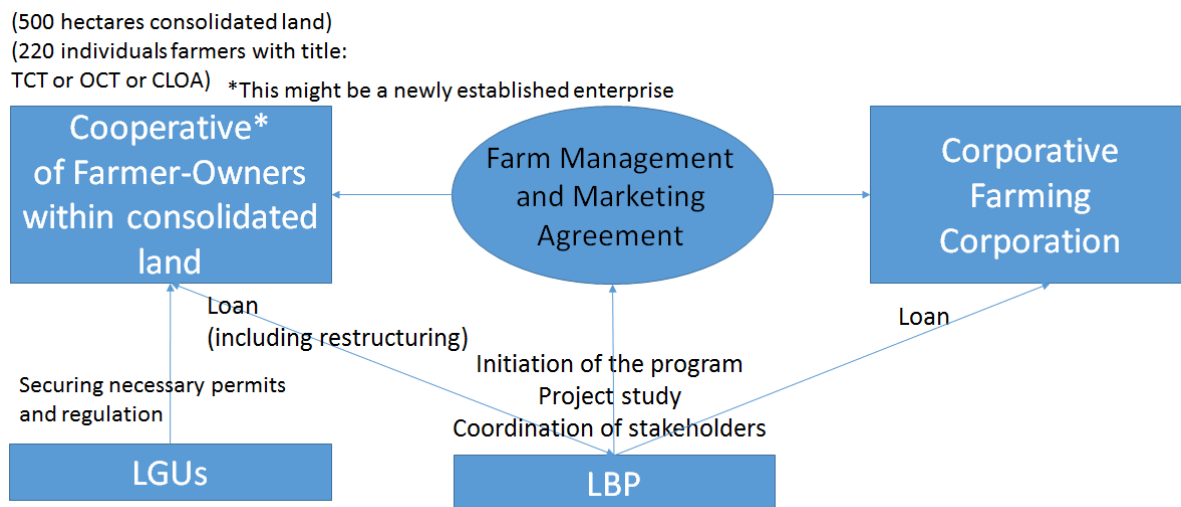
(500 hectares consolidated land)
(220 individuals farmers with title: TCT or OCT or CLOA)

*This might be a newly established enterprise

Cooperative* of Farmer-Owners within consolidated land

Farm Management and Marketing Agreement

Corporative Farming Corporation

Loan
(including restructuring)

Loan

Securing necessary permits and regulation

Initiation of the program
Project study
Coordination of stakeholders

LGUs

LBP